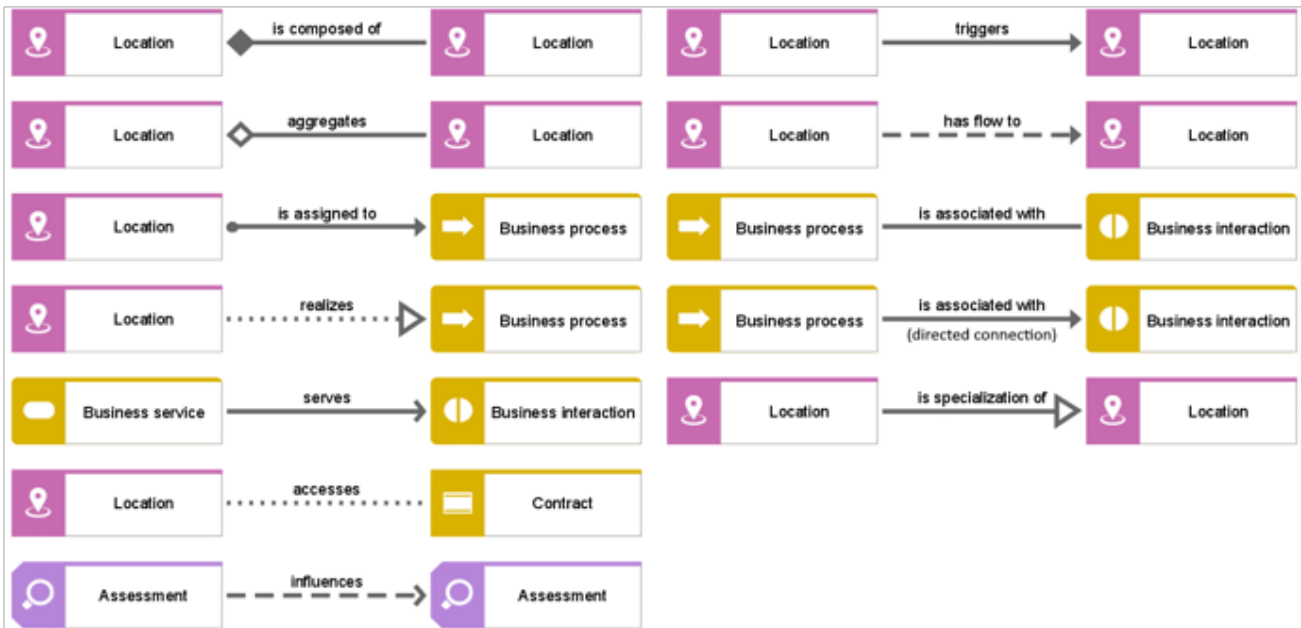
Location
is composed of
Location

Location
aggregates
Location

Location
is assigned to
Business process

Location
realizes
Business process

Business service
serves
Business interaction

Location
accesses
Contract

Assessment
influences
Assessment

Location
triggers
Location

Location
has flow to
Location

Business process
is associated with
Business interaction

Business process
is associated with
(directed connection)
Business interaction

Location
is specialization of
Location